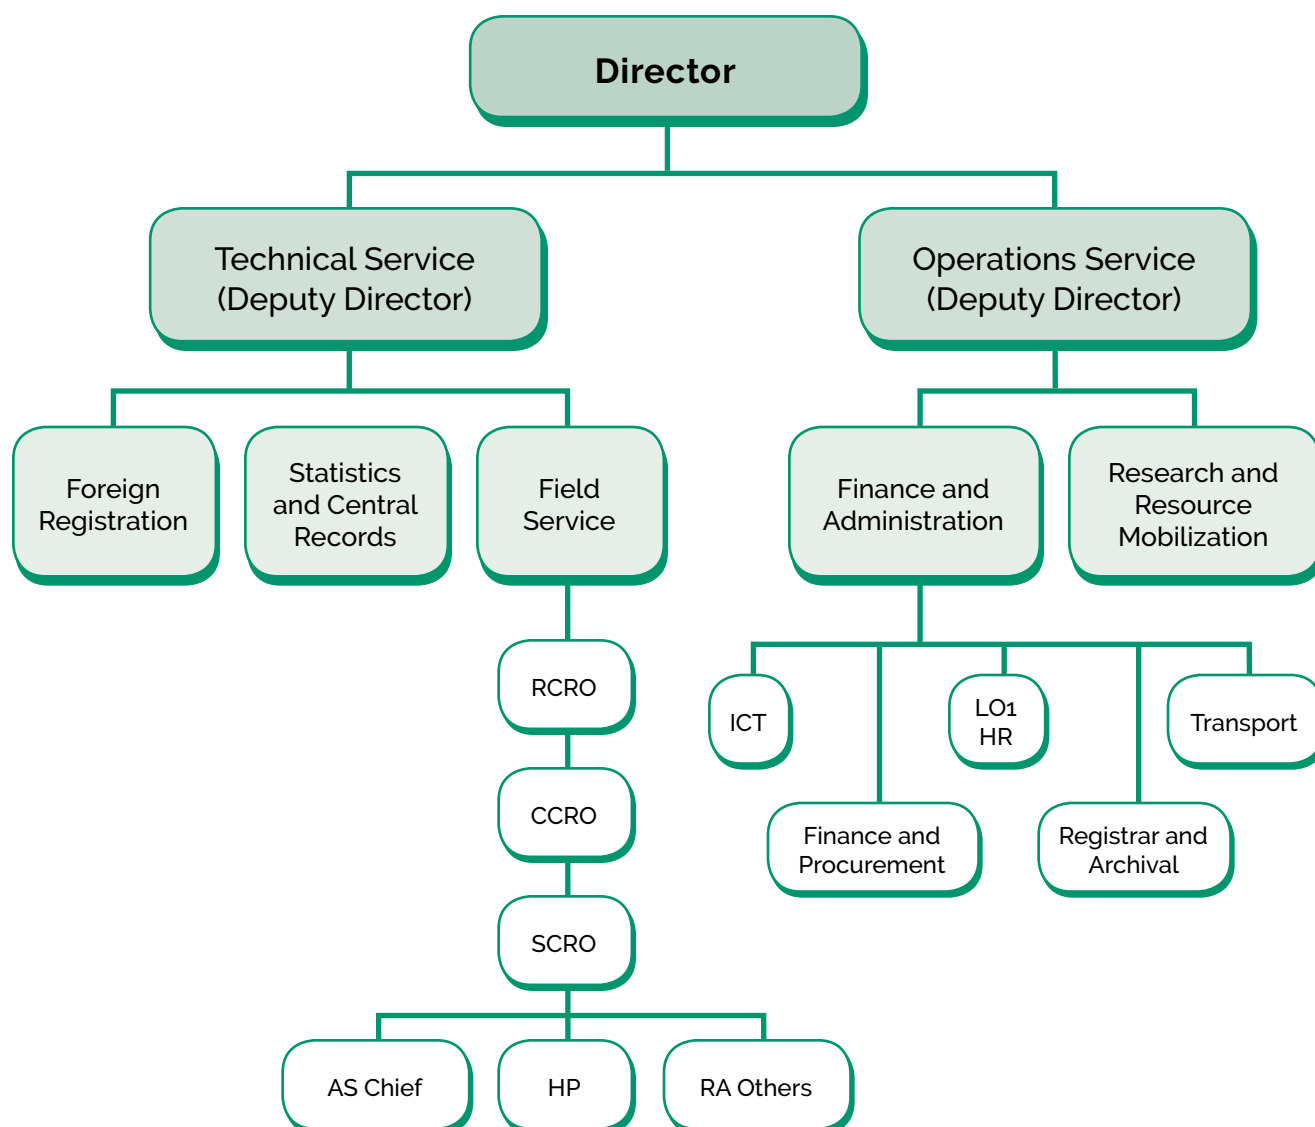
Director

Technical Service (Deputy Director)

Operations Service (Deputy Director)

Foreign Registration

Statistics and Central Records

Field Service

Finance and Administration

Research and Resource Mobilization

RCRO

CCRO

SCRO

AS Chief

HP

RA Others

ICT

LO1 HR

Transport

Finance and Procurement

Registrar and Archival